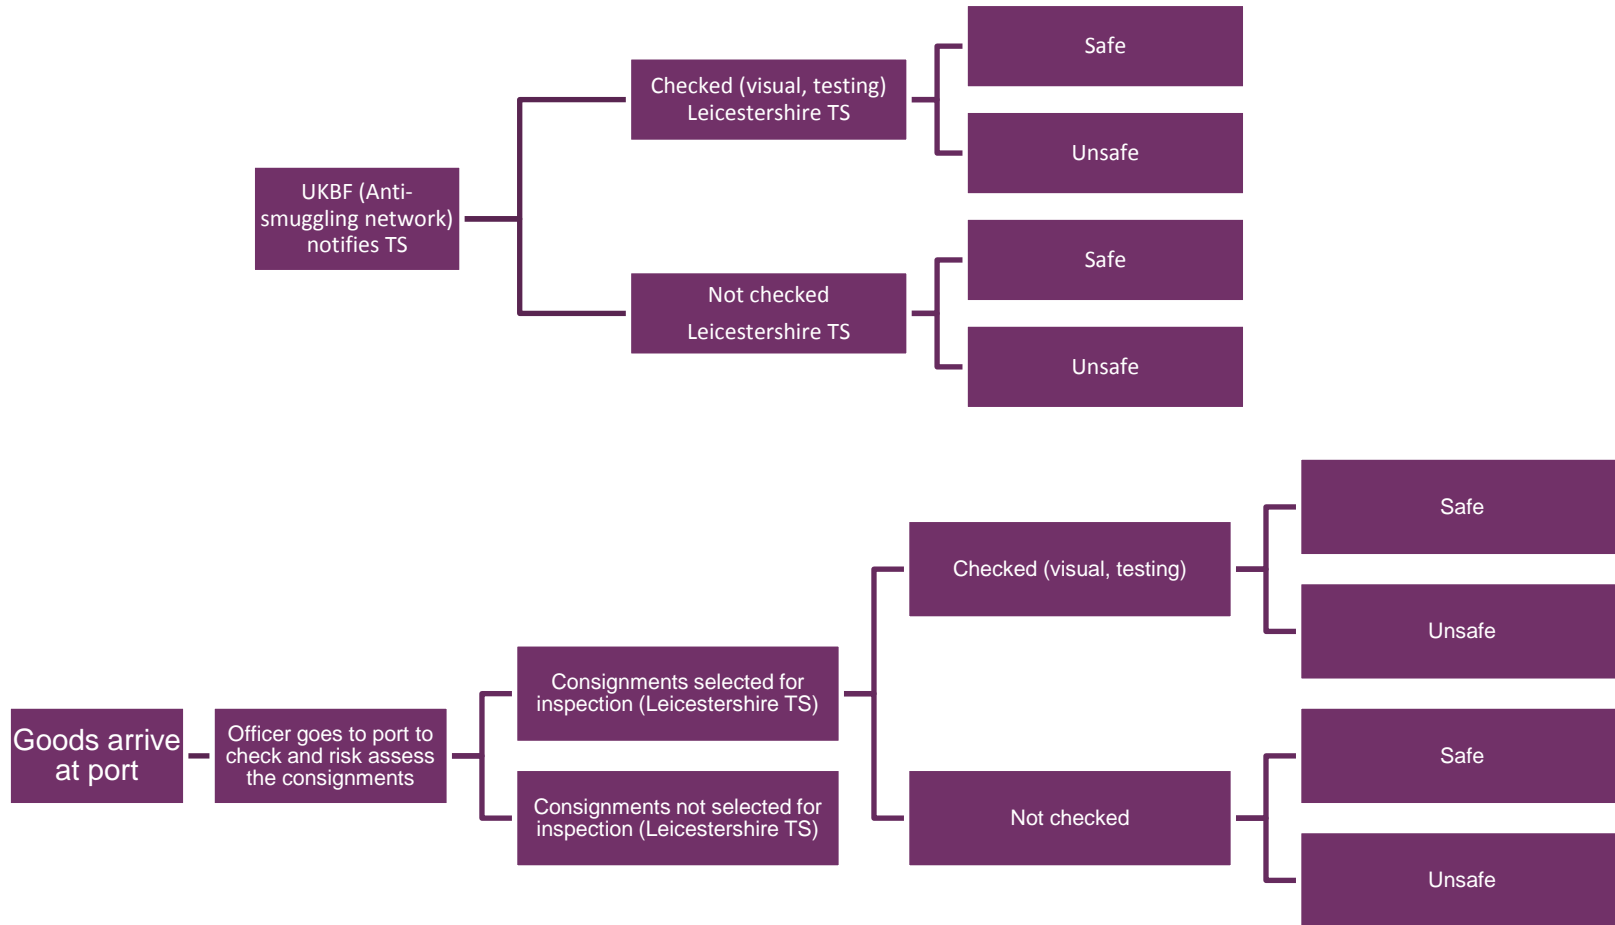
UKBF (Anti-smuggling network) notifies TS

Checked (visual, testing) Leicestershire TS

Safe

Unsafe

Not checked Leicestershire TS

Safe

Unsafe

Goods arrive at port

Officer goes to port to check and risk assess the consignments

Consignments selected for inspection (Leicestershire TS)

Consignments not selected for inspection (Leicestershire TS)

Checked (visual, testing)

Safe

Unsafe

Not checked

Safe

Unsafe